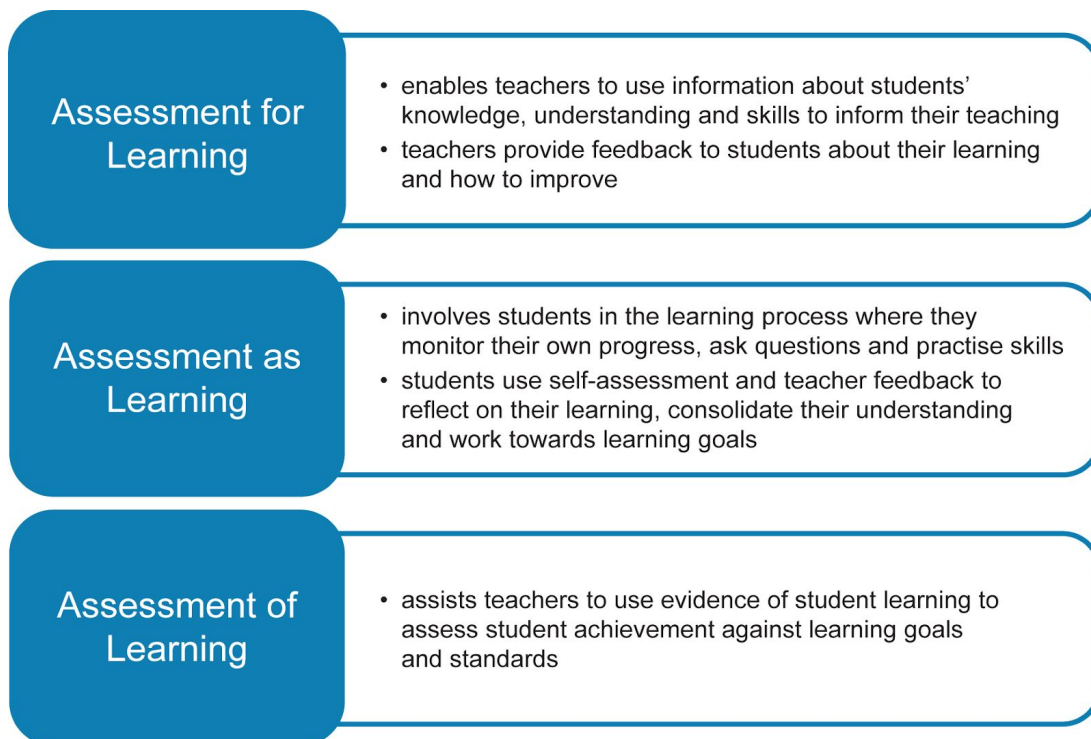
Assessment for Learning

• enables teachers to use information about students' knowledge, understanding and skills to inform their teaching
• teachers provide feedback to students about their learning and how to improve

Assessment as Learning

• involves students in the learning process where they monitor their own progress, ask questions and practise skills
• students use self-assessment and teacher feedback to reflect on their learning, consolidate their understanding and work towards learning goals

Assessment of Learning

• assists teachers to use evidence of student learning to assess student achievement against learning goals and standards